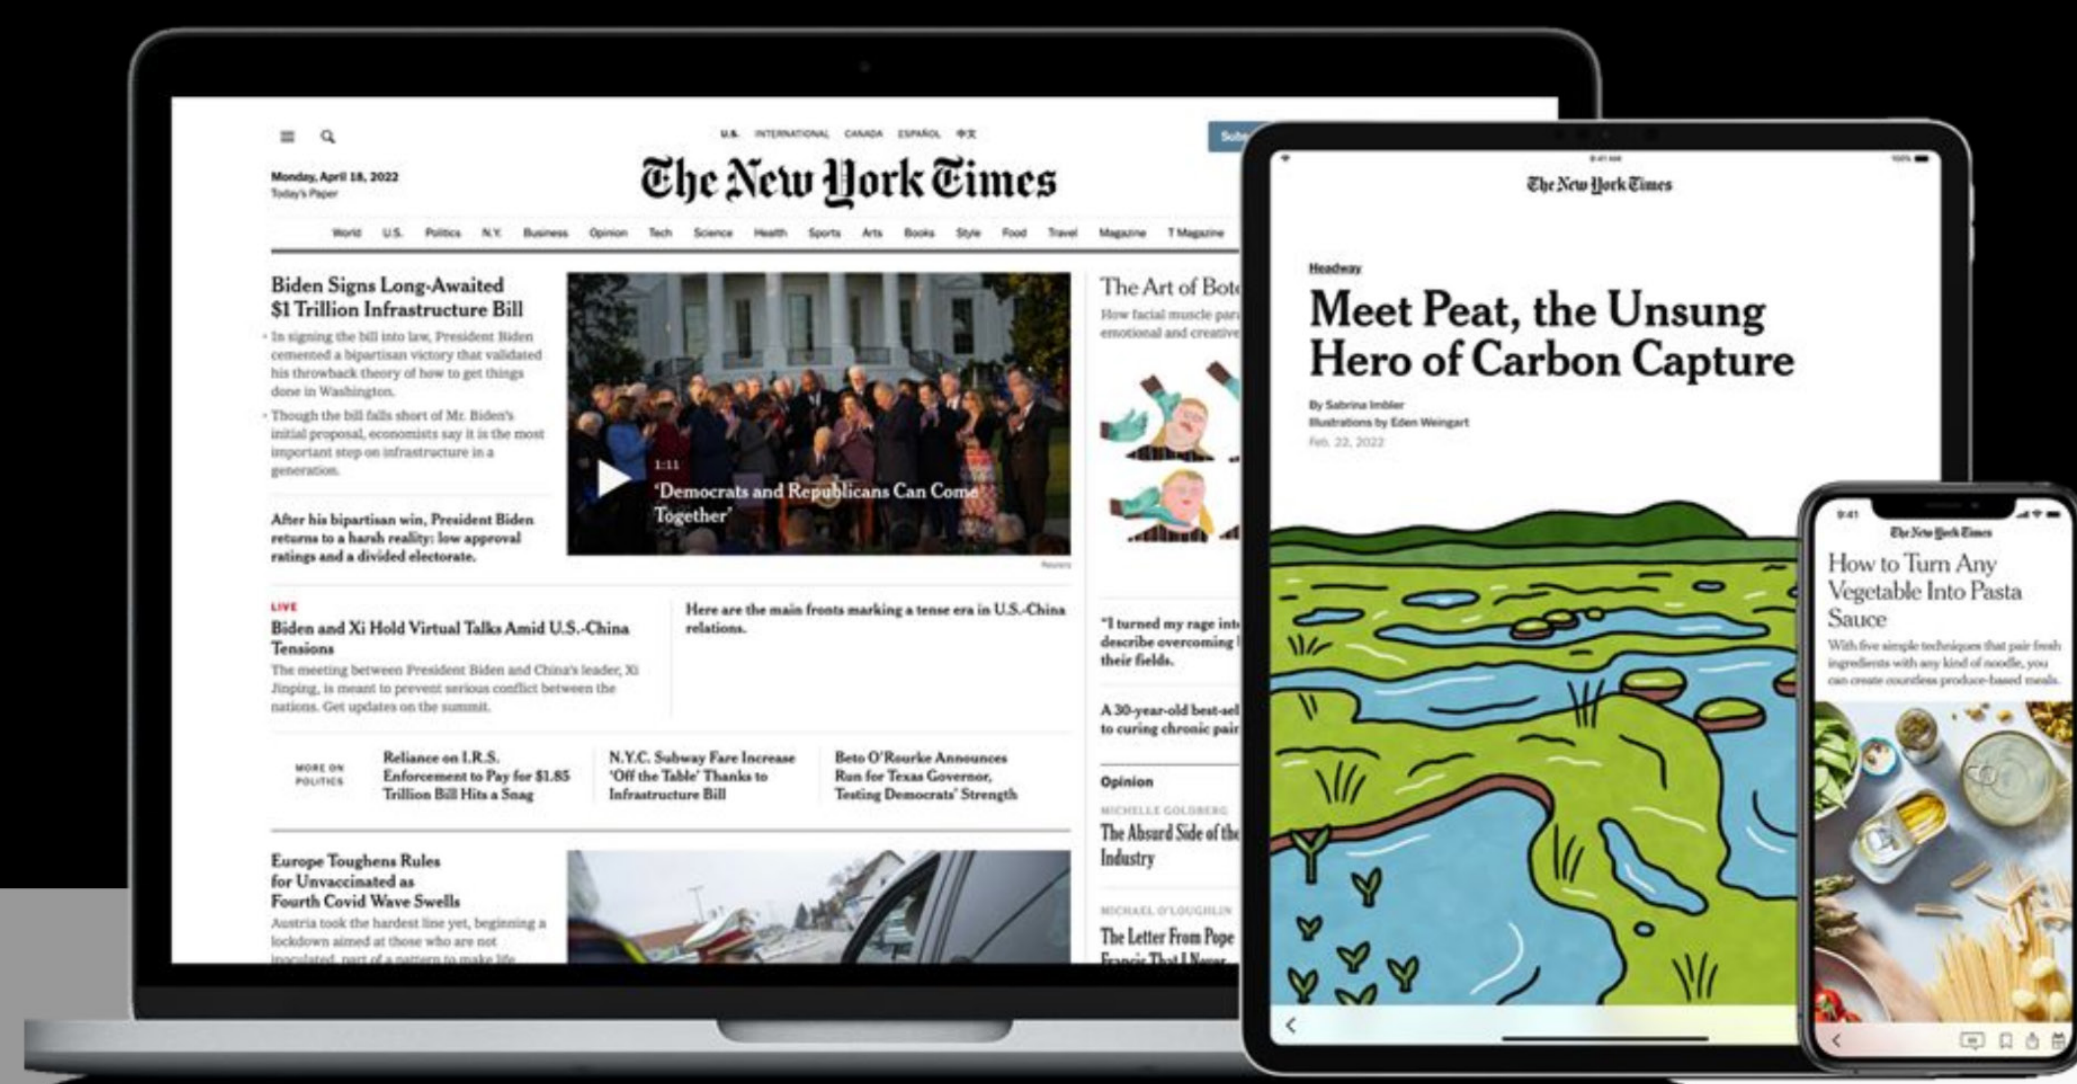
U.S. INTERNATIONAL CANADA ESPAÑOL 中文

Subs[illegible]

Monday, April 18, 2022
Today's Paper

The New York Times

World U.S. Politics N.Y. Business Opinion Tech Science Health Sports Arts Books Style Food Travel Magazine T Magazine

Biden Signs Long-Awaited $1 Trillion Infrastructure Bill

In signing the bill into law, President Biden cemented a bipartisan victory that validated his throwback theory of how to get things done in Washington.

Though the bill falls short of Mr. Biden's initial proposal, economists say it is the most important step on infrastructure in a generation.

After his bipartisan win, President Biden returns to a harsh reality: low approval ratings and a divided electorate.

1:11
'Democrats and Republicans Can Come Together'

Reuters

LIVE
Biden and Xi Hold Virtual Talks Amid U.S.-China Tensions

The meeting between President Biden and China's leader, Xi Jinping, is meant to prevent serious conflict between the nations. Get updates on the summit.

Here are the main fronts marking a tense era in U.S.-China relations.

MORE ON POLITICS

Reliance on I.R.S. Enforcement to Pay for $1.85 Trillion Bill Hits a Snag

N.Y.C. Subway Fare Increase 'Off the Table' Thanks to Infrastructure Bill

Beto O'Rourke Announces Run for Texas Governor, Testing Democrats' Strength

Europe Toughens Rules for Unvaccinated as Fourth Covid Wave Swells

Austria took the hardest line yet, beginning a lockdown aimed at those who are not inoculated, part of a pattern to make life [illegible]

The Art of Bot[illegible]

How facial muscle par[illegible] emotional and creative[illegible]

"I turned my rage int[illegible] describe overcoming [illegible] their fields.

A 30-year-old best-sel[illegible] to curing chronic pai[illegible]

Opinion

MICHELLE GOLDBERG
The Absurd Side of the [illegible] Industry

MICHAEL O'LOUGHLIN
The Letter From Pope Francis That I Never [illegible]

The New York Times

Headway
Meet Peat, the Unsung Hero of Carbon Capture

By Sabrina Imbler
Illustrations by Eden Weingart
Feb. 22, 2022

9:41
The New York Times
How to Turn Any Vegetable Into Pasta Sauce

With five simple techniques that pair fresh ingredients with any kind of noodle, you can create countless produce-based meals.